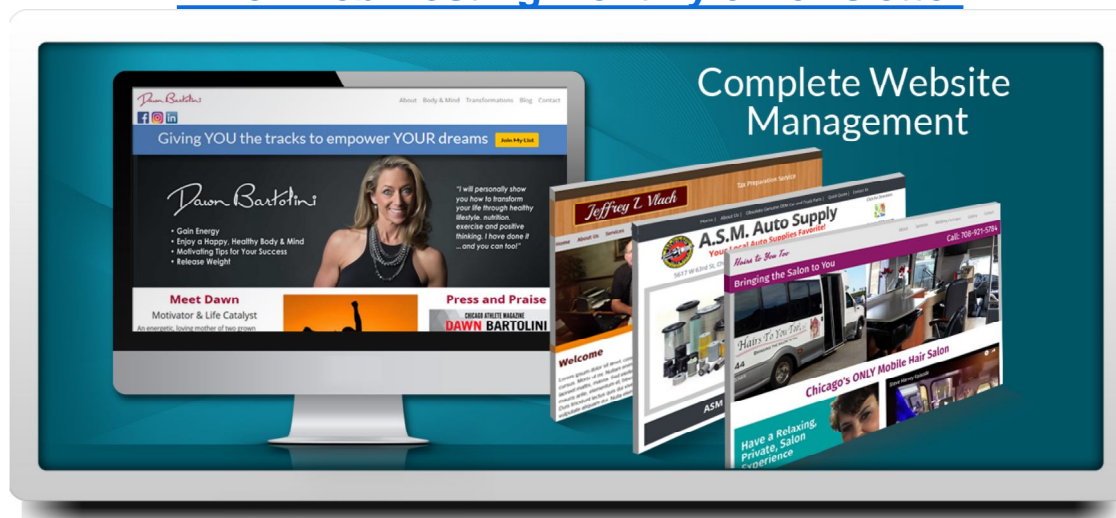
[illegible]

Complete Website Management

Dawn Bartolini

About Body & Mind Transformations Blog Contact

Giving YOU the tracks to empower YOUR dreams Join My List

Dawn Bartolini

• Gain Energy
• Enjoy a Happy, Healthy Body & Mind
• Motivating Tips for Your Success
• Release Weight

"I will personally show you how to transform your life through healthy lifestyle, nutrition, exercise and positive thinking. I have done it ...and you can too!"

Meet Dawn
Motivator & Life Catalyst
An energetic, loving mother of two grown

Press and Praise
CHICAGO ATHLETE MAGAZINE
DAWN BARTOLINI

Jeffrey L Vlach
Tax Preparation Service
Home About Us Services
Welcome

A.S.M. Auto Supply
Your Local Auto Supplies Favorite!
ASM

Hairs to You Too
Call: 708-921-5794
Bringing the Salon to You
Chicago's ONLY Mobile Hair Salon
Have a Relaxing, Private, Salon Experience